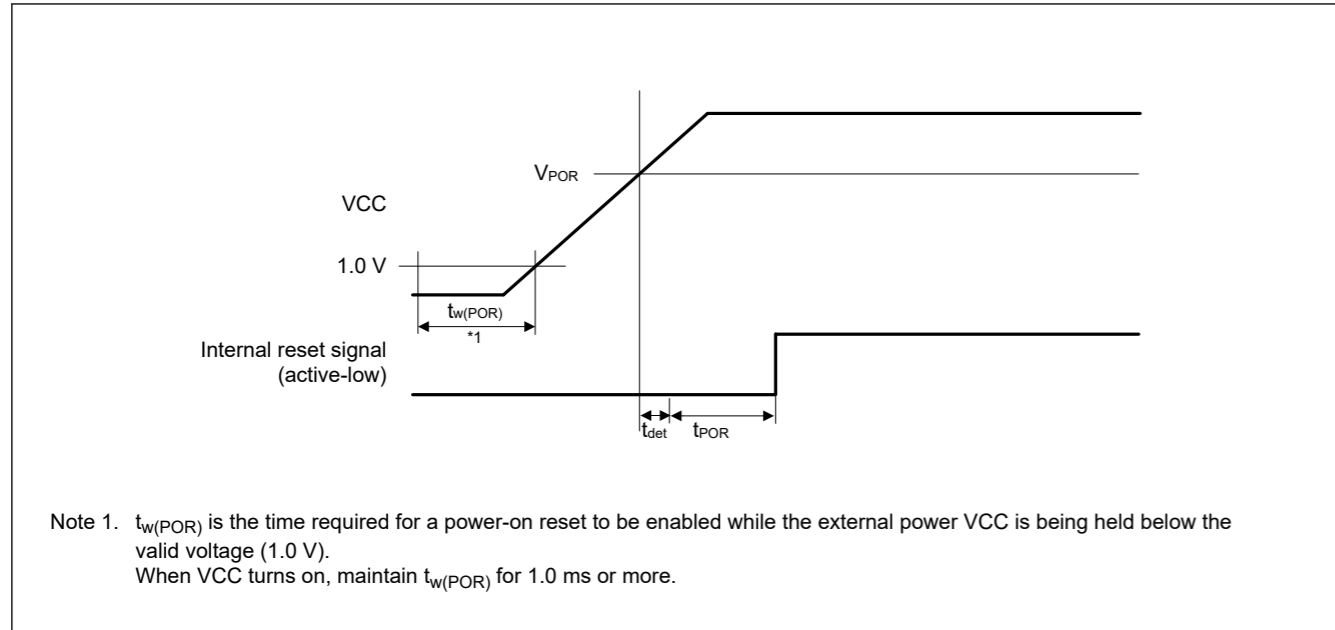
$V_{POR}$

VCC

1.0 V

$t_{w(POR)}$

*1

Internal reset signal (active-low)

$t_{det}$ $t_{POR}$

Note 1. $t_{w(POR)}$ is the time required for a power-on reset to be enabled while the external power VCC is being held below the valid voltage (1.0 V).
When VCC turns on, maintain $t_{w(POR)}$ for 1.0 ms or more.